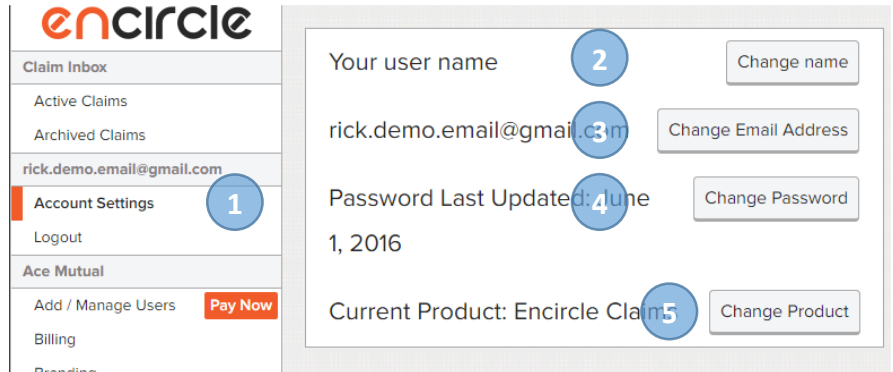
encircle

Claim Inbox

Active Claims

Archived Claims

rick.demo.email@gmail.com

Account Settings

1

Logout

Ace Mutual

Add / Manage Users

Pay Now

Billing

Branding

Your user name

2

Change name

rick.demo.email@gmai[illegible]

3

Change Email Address

Password Last Updated: June 1, 2016

4

Change Password

Current Product: Encircle Claim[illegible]

5

Change Product